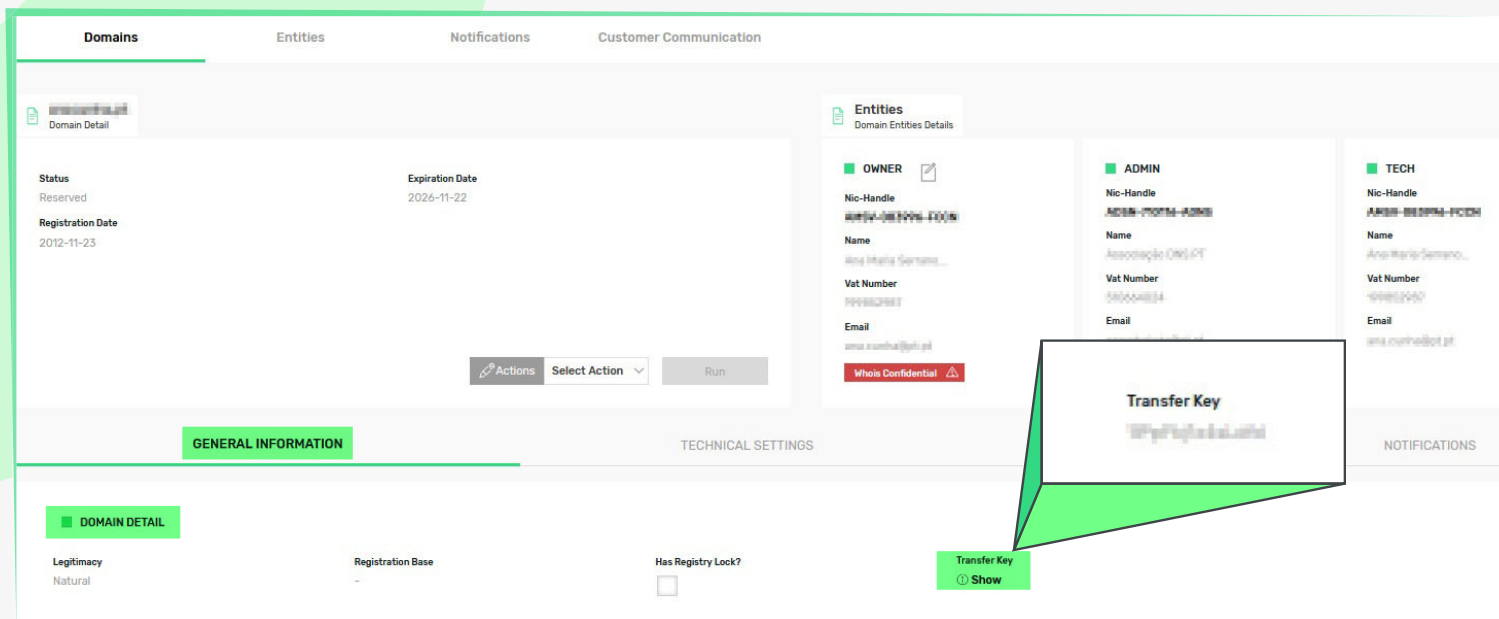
Domains
Entities
Notifications
Customer Communication

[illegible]
Domain Detail

Entities
Domain Entities Details

Status
Reserved
Expiration Date
2026-11-22
Registration Date
2012-11-23

OWNER
Nic-Handle
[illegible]
Name
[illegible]
Vat Number
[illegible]
Email
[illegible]
Whois Confidential

ADMIN
Nic-Handle
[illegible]
Name
Associação DNS.PT
Vat Number
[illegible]
Email
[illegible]

TECH
Nic-Handle
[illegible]
Name
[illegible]
Vat Number
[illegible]
Email
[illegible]

Actions
Select Action
Run

Transfer Key
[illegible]

GENERAL INFORMATION
TECHNICAL SETTINGS
NOTIFICATIONS

DOMAIN DETAIL
Legitimacy
Natural
Registration Base
-
Has Registry Lock?
Transfer Key
ⓘ Show